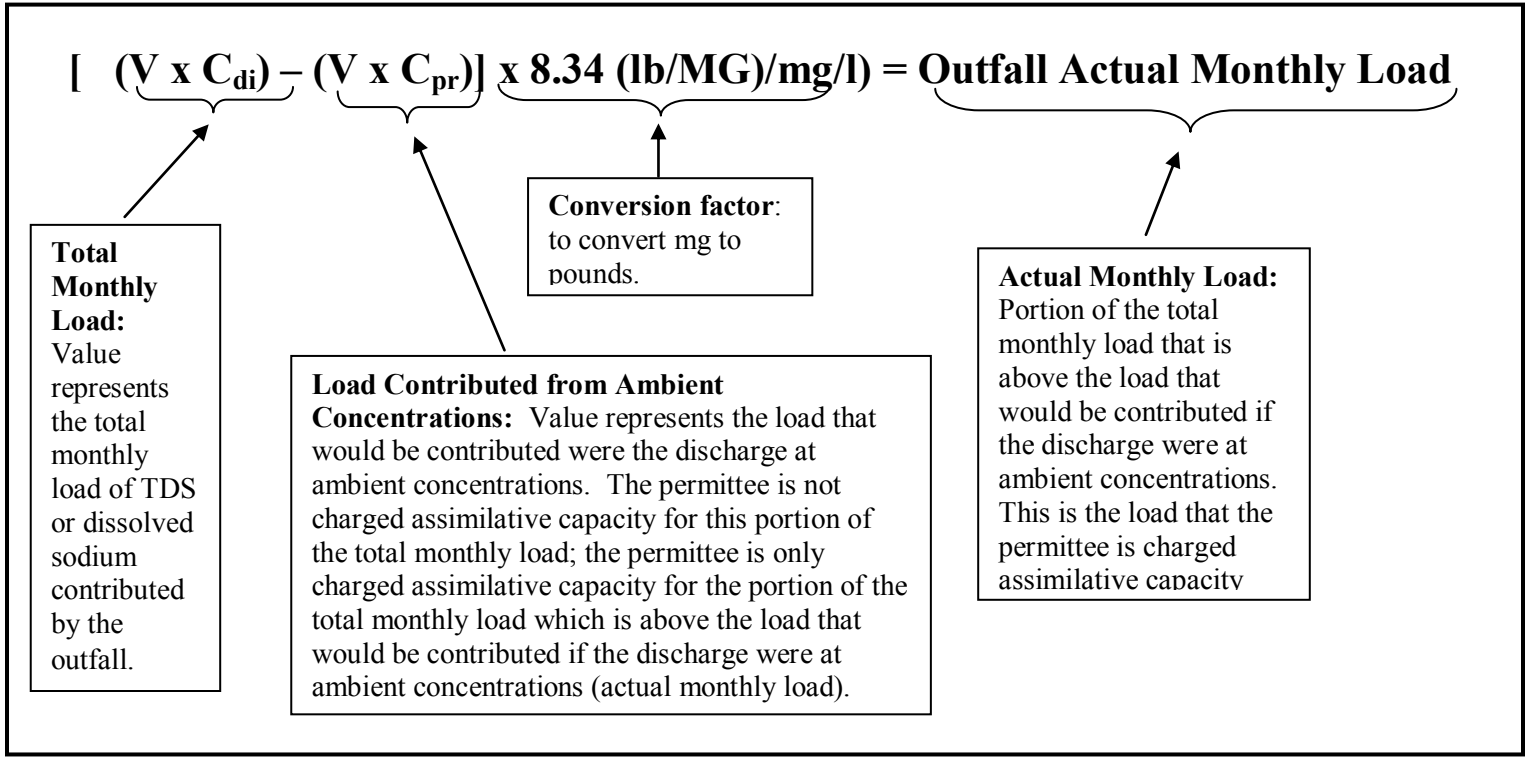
[ $(V \times C_{di}) - (V \times C_{pr})] \times 8.34$ (lb/MG)/mg/l) = Outfall Actual Monthly Load

Conversion factor: to convert mg to pounds.

Total Monthly Load: Value represents the total monthly load of TDS or dissolved sodium contributed by the outfall.

Load Contributed from Ambient Concentrations: Value represents the load that would be contributed were the discharge at ambient concentrations. The permittee is not charged assimilative capacity for this portion of the total monthly load; the permittee is only charged assimilative capacity for the portion of the total monthly load which is above the load that would be contributed if the discharge were at ambient concentrations (actual monthly load).

Actual Monthly Load: Portion of the total monthly load that is above the load that would be contributed if the discharge were at ambient concentrations. This is the load that the permittee is charged assimilative capacity